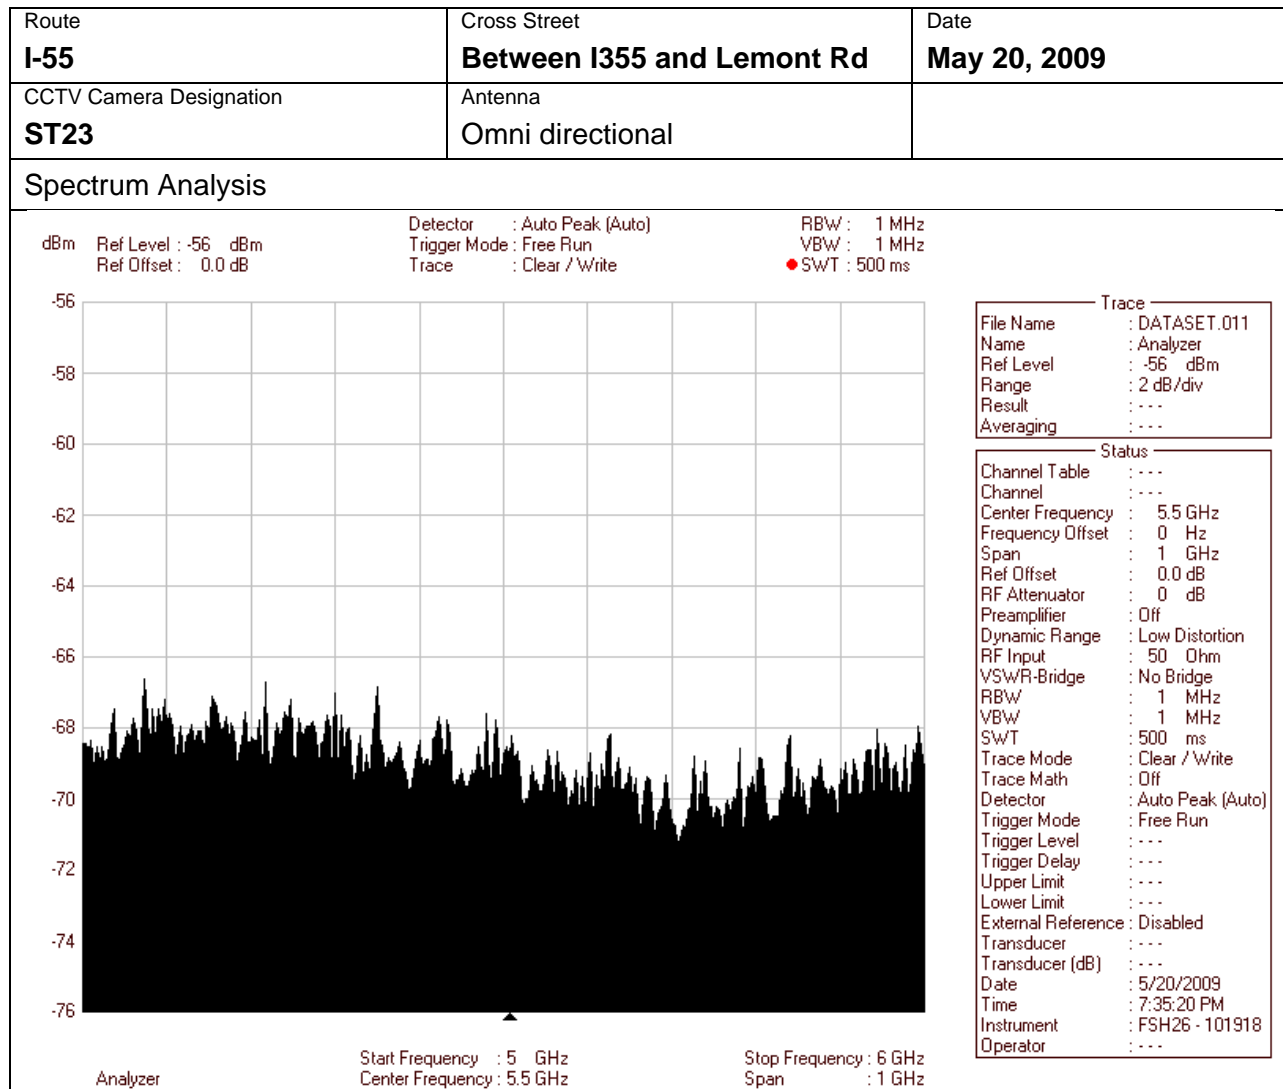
| Route | Cross Street | Date |
|---|---|---|
| **I-55** | **Between I355 and Lemont Rd** | **May 20, 2009** |
| CCTV Camera Designation | Antenna | |
| **ST23** | Omni directional | |

Spectrum Analysis

dBm Ref Level : -56 dBm
Ref Offset : 0.0 dB

Detector : Auto Peak (Auto)
Trigger Mode : Free Run
Trace : Clear / Write

RBW : 1 MHz
VBW : 1 MHz
SWT : 500 ms

-56
-58
-60
-62
-64
-66
-68
-70
-72
-74
-76

Trace
| | |
|---|---|
| File Name | : DATASET.011 |
| Name | : Analyzer |
| Ref Level | : -56 dBm |
| Range | : 2 dB/div |
| Result | : - - - |
| Averaging | : - - - |

Status
| | |
|---|---|
| Channel Table | : - - - |
| Channel | : - - - |
| Center Frequency | : 5.5 GHz |
| Frequency Offset | : 0 Hz |
| Span | : 1 GHz |
| Ref Offset | : 0.0 dB |
| RF Attenuator | : 0 dB |
| Preamplifier | : Off |
| Dynamic Range | : Low Distortion |
| RF Input | : 50 Ohm |
| VSWR-Bridge | : No Bridge |
| RBW | : 1 MHz |
| VBW | : 1 MHz |
| SWT | : 500 ms |
| Trace Mode | : Clear / Write |
| Trace Math | : Off |
| Detector | : Auto Peak (Auto) |
| Trigger Mode | : Free Run |
| Trigger Level | : - - - |
| Trigger Delay | : - - - |
| Upper Limit | : - - - |
| Lower Limit | : - - - |
| External Reference | : Disabled |
| Transducer | : - - - |
| Transducer (dB) | : - - - |
| Date | : 5/20/2009 |
| Time | : 7:35:20 PM |
| Instrument | : FSH26 - 101918 |
| Operator | : - - - |

Analyzer
Start Frequency : 5 GHz
Center Frequency : 5.5 GHz
Stop Frequency : 6 GHz
Span : 1 GHz